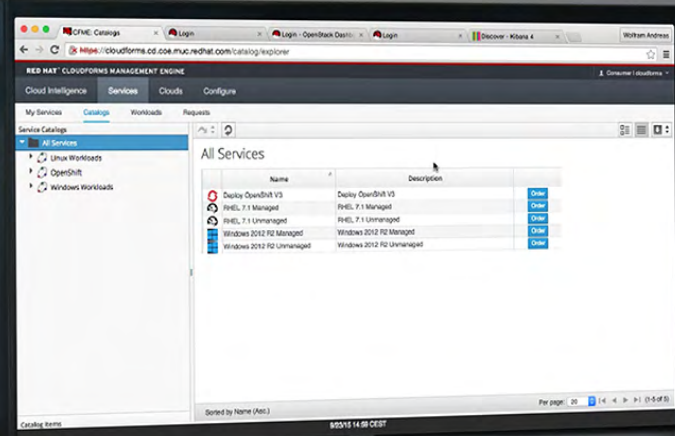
CFME: Catalogs | Login | Login - OpenStack Dash | Login | Discover - Kibana 4 | Wolfram Andreas

https://cloudforms.cd.coe.muc.redhat.com/catalog/explorer

RED HAT® CLOUDFORMS MANAGEMENT ENGINE

Consumer | cloudforms

Cloud Intelligence | Services | Clouds | Configure

My Services | Catalogs | Workloads | Requests

Service Catalogs

All Services

Unix Workloads

OpenShift

Windows Workloads

All Services

| | Name | Description | |
|---|---|---|---|
| | Deploy OpenShift V3 | Deploy OpenShift V3 | Order |
| | RHEL 7.1 Managed | RHEL 7.1 Managed | Order |
| | RHEL 7.1 Unmanaged | RHEL 7.1 Unmanaged | Order |
| | Windows 2012 R2 Managed | Windows 2012 R2 Managed | Order |
| | Windows 2012 R2 Unmanaged | Windows 2012 R2 Unmanaged | Order |

Sorted by Name (Asc.)

Per page: 20 (1-5 of 5)

Catalog Items

9/03/15 14:59 CEST